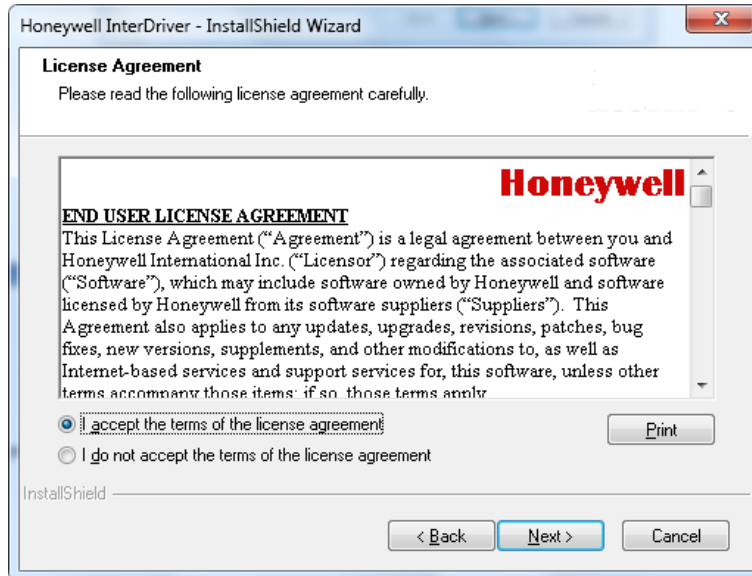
Honeywell InterDriver - InstallShield Wizard

License Agreement

Please read the following license agreement carefully.

Honeywell

END USER LICENSE AGREEMENT

This License Agreement ("Agreement") is a legal agreement between you and Honeywell International Inc. ("Licensor") regarding the associated software ("Software"), which may include software owned by Honeywell and software licensed by Honeywell from its software suppliers ("Suppliers"). This Agreement also applies to any updates, upgrades, revisions, patches, bug fixes, new versions, supplements, and other modifications to, as well as Internet-based services and support services for, this software, unless other terms accompany those items; if so, those terms apply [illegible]

I accept the terms of the license agreement

I do not accept the terms of the license agreement

Print

InstallShield

< Back

Next >

Cancel